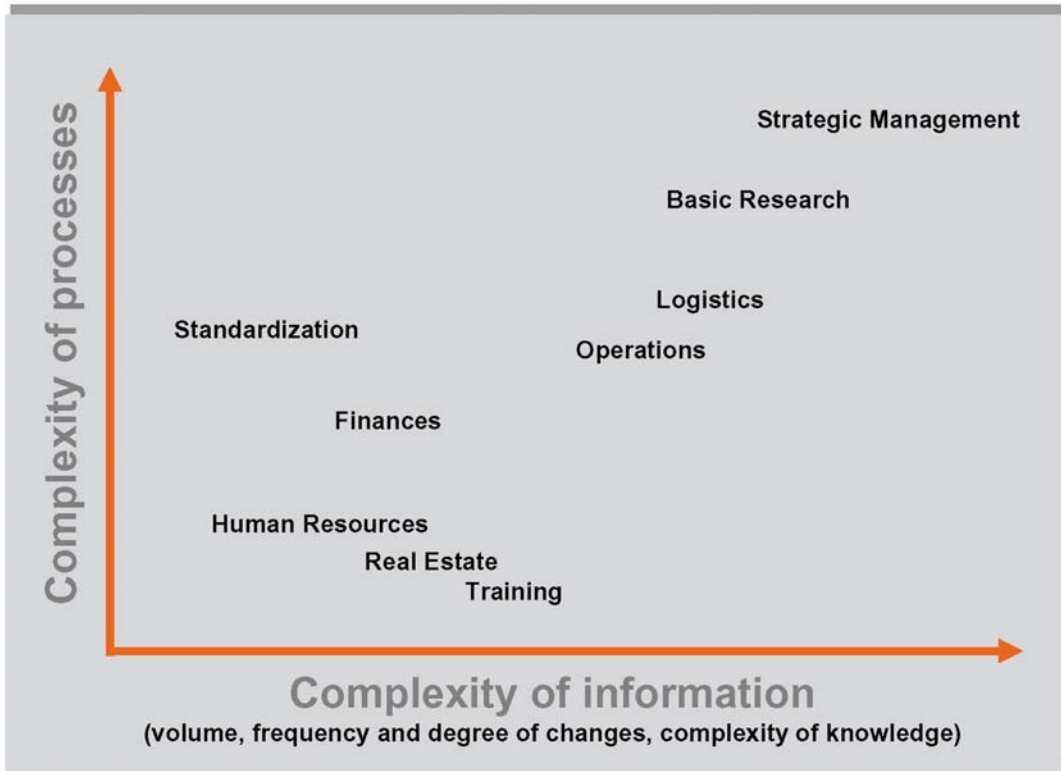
Complexity of processes

Strategic Management

Basic Research

Logistics

Standardization

Operations

Finances

Human Resources

Real Estate

Training

Complexity of information
(volume, frequency and degree of changes, complexity of knowledge)